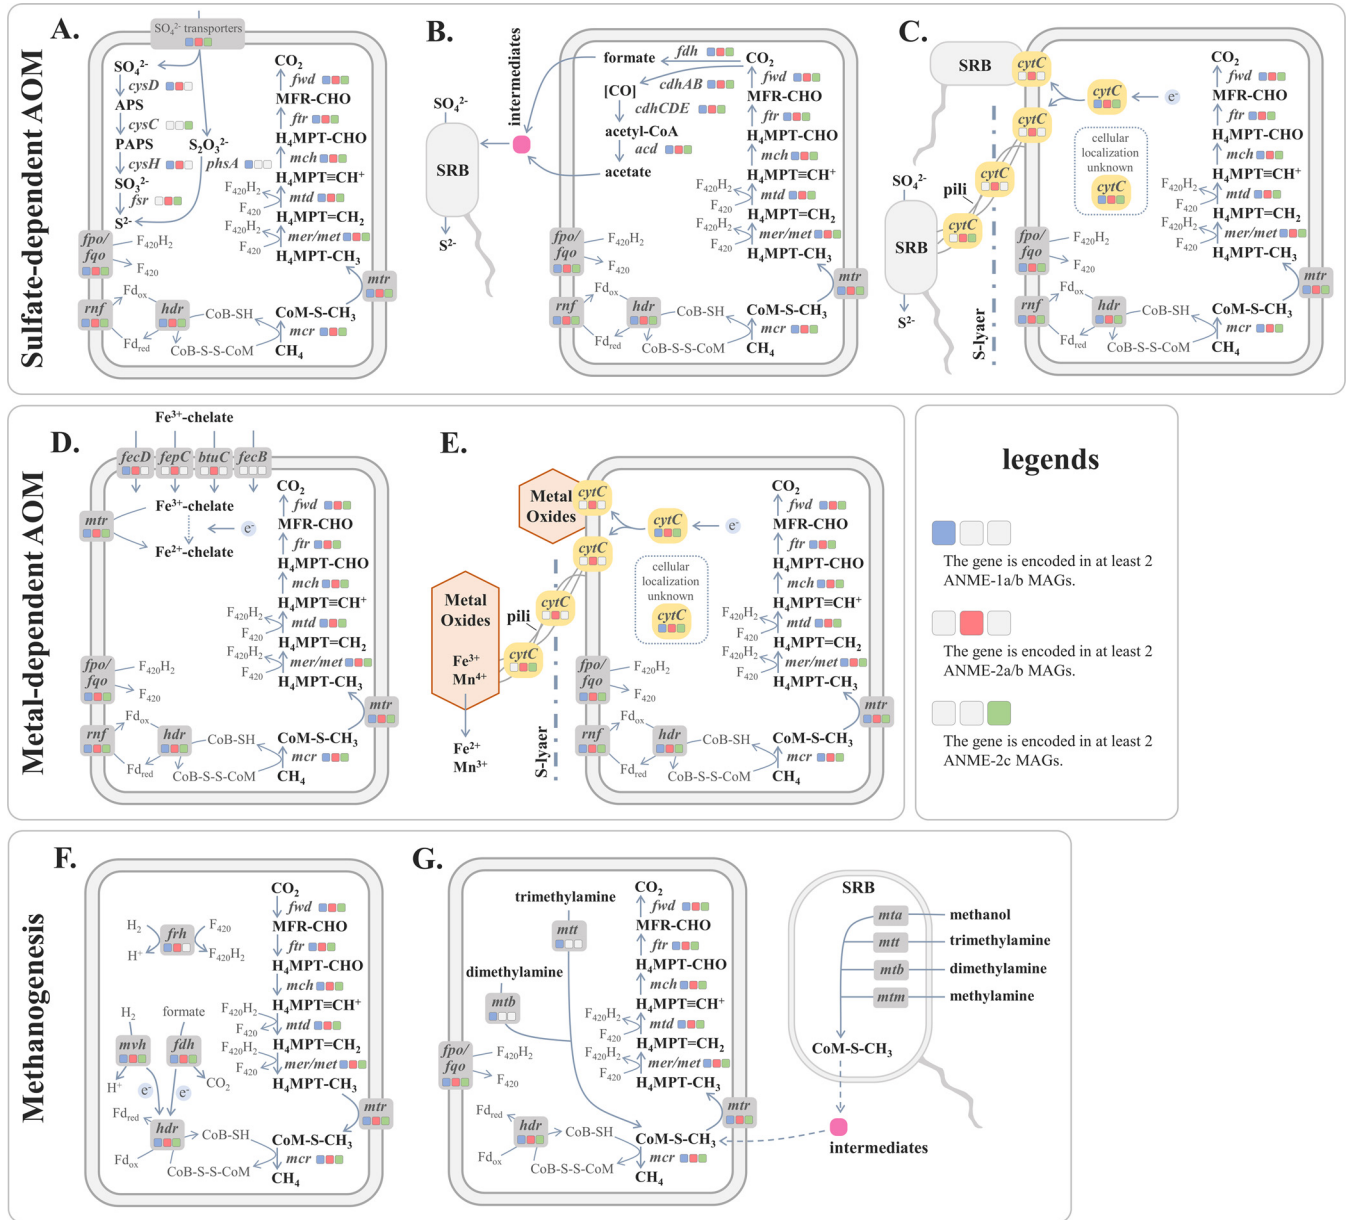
Sulfate-dependent AOM

A.

$SO_4^{2-}$ transporters

$SO_4^{2-}$
cysD
APS
cysC
PAPS
cysH
$SO_3^{2-}$
fsr
$S^{2-}$
$S_2O_3^{2-}$
phsA

$CO_2$
fwd
MFR-CHO
ftr
$H_4$MPT-CHO
mch
$H_4$MPT≡CH$^+$
$F_{420}H_2$
$F_{420}$
mtd
$H_4$MPT=$CH_2$
$F_{420}H_2$
$F_{420}$
mer/met
$H_4$MPT-$CH_3$
fpo/fqo
$F_{420}H_2$
$F_{420}$
mtr
rnf
$Fd_{ox}$
$Fd_{red}$
hdr
CoB-SH
CoB-S-S-CoM
CoM-S-$CH_3$
mcr
$CH_4$

B.

intermediates
$SO_4^{2-}$
SRB
$S^{2-}$
formate
fdh
$CO_2$
[CO]
cdhAB
cdhCDE
acetyl-CoA
acd
acetate
fwd
MFR-CHO
ftr
$H_4$MPT-CHO
mch
$H_4$MPT≡CH$^+$
$F_{420}H_2$
$F_{420}$
mtd
$H_4$MPT=$CH_2$
$F_{420}H_2$
$F_{420}$
mer/met
$H_4$MPT-$CH_3$
fpo/fqo
$F_{420}H_2$
$F_{420}$
mtr
rnf
$Fd_{ox}$
$Fd_{red}$
hdr
CoB-SH
CoB-S-S-CoM
CoM-S-$CH_3$
mcr
$CH_4$

C.

SRB
cytC
cytC
cytC
e$^-$
cytC
cytC
pili
$SO_4^{2-}$
SRB
$S^{2-}$
S-lyaer
cellular localization unknown
cytC
$CO_2$
fwd
MFR-CHO
ftr
$H_4$MPT-CHO
mch
$H_4$MPT≡CH$^+$
$F_{420}H_2$
$F_{420}$
mtd
$H_4$MPT=$CH_2$
$F_{420}H_2$
$F_{420}$
mer/met
$H_4$MPT-$CH_3$
fpo/fqo
$F_{420}H_2$
$F_{420}$
mtr
rnf
$Fd_{ox}$
$Fd_{red}$
hdr
CoB-SH
CoB-S-S-CoM
CoM-S-$CH_3$
mcr
$CH_4$

Metal-dependent AOM

D.

Fe$^{3+}$-chelate
fecD
fepC
btuC
fecB
mtr
Fe$^{3+}$-chelate
e$^-$
Fe$^{2+}$-chelate
$CO_2$
fwd
MFR-CHO
ftr
$H_4$MPT-CHO
mch
$H_4$MPT≡CH$^+$
$F_{420}H_2$
$F_{420}$
mtd
$H_4$MPT=$CH_2$
$F_{420}H_2$
$F_{420}$
mer/met
$H_4$MPT-$CH_3$
fpo/fqo
$F_{420}H_2$
$F_{420}$
mtr
rnf
$Fd_{ox}$
$Fd_{red}$
hdr
CoB-SH
CoB-S-S-CoM
CoM-S-$CH_3$
mcr
$CH_4$

E.

Metal Oxides
cytC
cytC
e$^-$
cytC
Metal Oxides
Fe$^{3+}$
Mn$^{4+}$
pili
cytC
cytC
cellular localization unknown
cytC
Fe$^{2+}$
Mn$^{3+}$
S-lyaer
$CO_2$
fwd
MFR-CHO
ftr
$H_4$MPT-CHO
mch
$H_4$MPT≡CH$^+$
$F_{420}H_2$
$F_{420}$
mtd
$H_4$MPT=$CH_2$
$F_{420}H_2$
$F_{420}$
mer/met
$H_4$MPT-$CH_3$
fpo/fqo
$F_{420}H_2$
$F_{420}$
mtr
rnf
$Fd_{ox}$
$Fd_{red}$
hdr
CoB-SH
CoB-S-S-CoM
CoM-S-$CH_3$
mcr
$CH_4$

legends

The gene is encoded in at least 2 ANME-1a/b MAGs.

The gene is encoded in at least 2 ANME-2a/b MAGs.

The gene is encoded in at least 2 ANME-2c MAGs.

Methanogenesis

F.

$H_2$
$H^+$
frh
$F_{420}$
$F_{420}H_2$
$H_2$
mvh
$H^+$
e$^-$
formate
fdh
e$^-$
$CO_2$
$Fd_{red}$
$Fd_{ox}$
hdr
CoB-SH
CoB-S-S-CoM
$CO_2$
fwd
MFR-CHO
ftr
$H_4$MPT-CHO
mch
$H_4$MPT≡CH$^+$
$F_{420}H_2$
$F_{420}$
mtd
$H_4$MPT=$CH_2$
$F_{420}H_2$
$F_{420}$
mer/met
$H_4$MPT-$CH_3$
mtr
CoM-S-$CH_3$
mcr
$CH_4$

G.

trimethylamine
mtt
dimethylamine
mtb
fpo/fqo
$F_{420}H_2$
$F_{420}$
$Fd_{red}$
$Fd_{ox}$
hdr
CoB-SH
CoB-S-S-CoM
$CO_2$
fwd
MFR-CHO
ftr
$H_4$MPT-CHO
mch
$H_4$MPT≡CH$^+$
$F_{420}H_2$
$F_{420}$
mtd
$H_4$MPT=$CH_2$
$F_{420}H_2$
$F_{420}$
mer/met
$H_4$MPT-$CH_3$
mtr
CoM-S-$CH_3$
mcr
$CH_4$

SRB
mta
methanol
mtt
trimethylamine
mtb
dimethylamine
mtm
methylamine
CoM-S-$CH_3$
intermediates